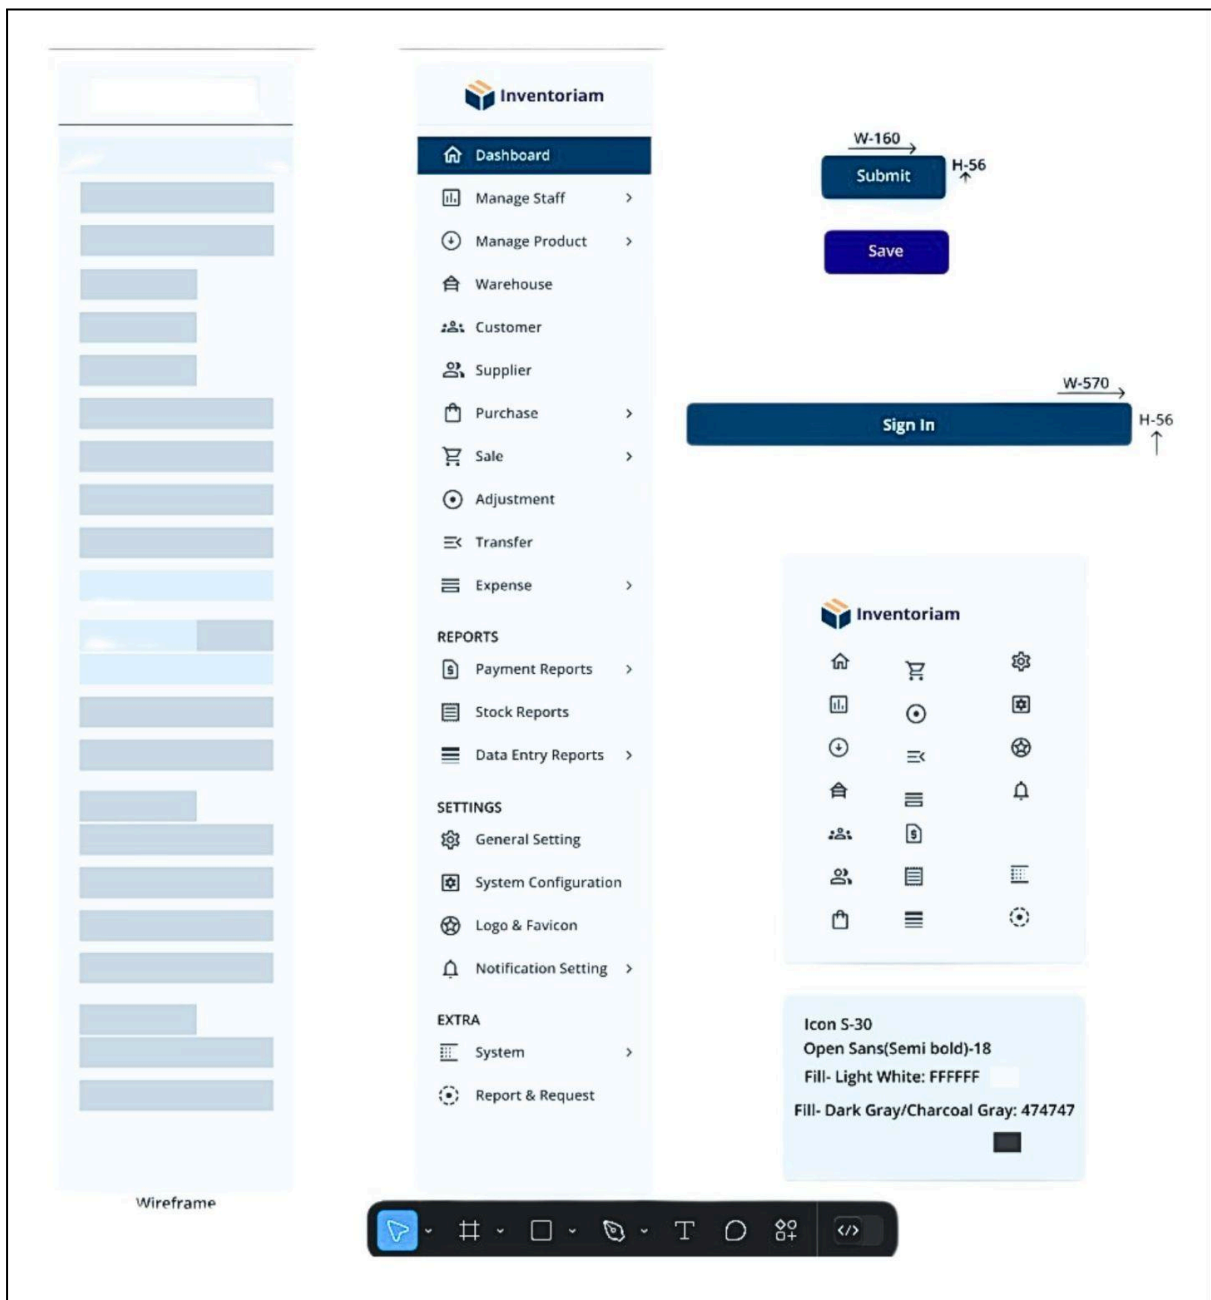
Wireframe

Inventoriam

Dashboard
Manage Staff
Manage Product
Warehouse
Customer
Supplier
Purchase
Sale
Adjustment
Transfer
Expense

REPORTS
Payment Reports
Stock Reports
Data Entry Reports

SETTINGS
General Setting
System Configuration
Logo & Favicon
Notification Setting

EXTRA
System
Report & Request

W-160
Submit
H-56
Save

W-570
Sign In
H-56

Inventoriam

Icon S-30
Open Sans(Semi bold)-18
Fill- Light White: FFFFFF
Fill- Dark Gray/Charcoal Gray: 474747